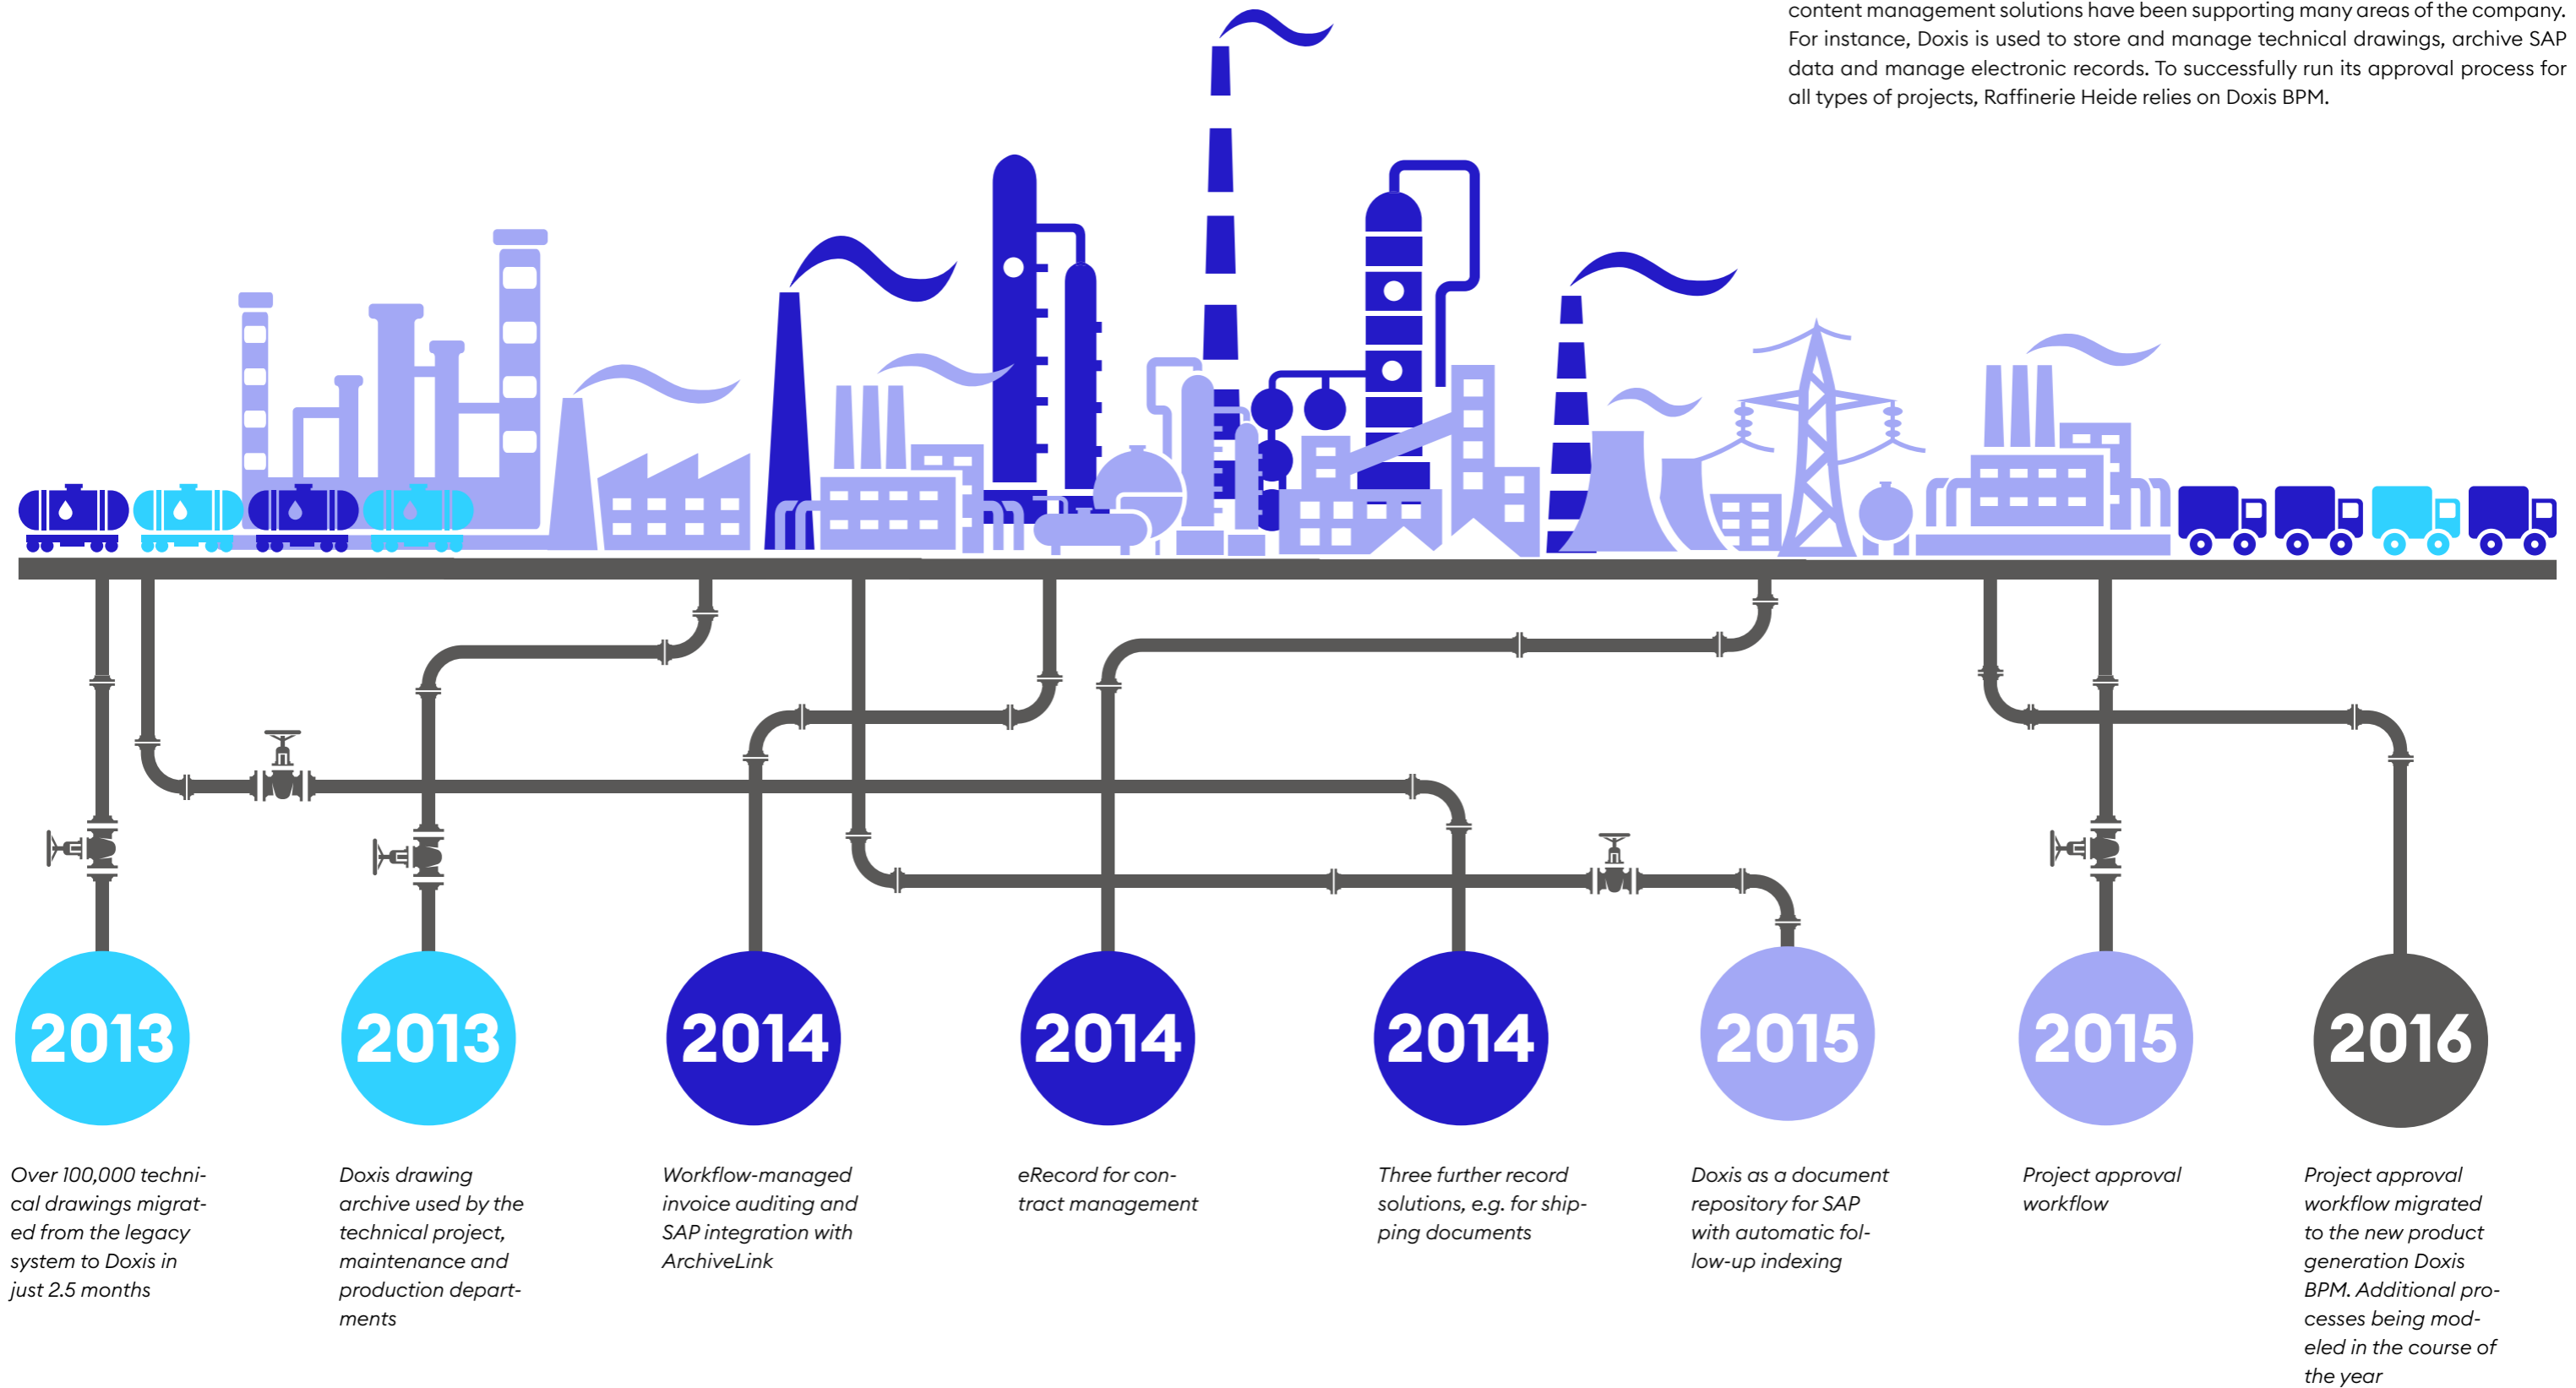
content management solutions have been supporting many areas of the company. For instance, Doxis is used to store and manage technical drawings, archive SAP data and manage electronic records. To successfully run its approval process for all types of projects, Raffinerie Heide relies on Doxis BPM.

2013

Over 100,000 technical drawings migrated from the legacy system to Doxis in just 2.5 months

2013

Doxis drawing archive used by the technical project, maintenance and production departments

2014

Workflow-managed invoice auditing and SAP integration with ArchiveLink

2014

eRecord for contract management

2014

Three further record solutions, e.g. for shipping documents

2015

Doxis as a document repository for SAP with automatic follow-up indexing

2015

Project approval workflow

2016

Project approval workflow migrated to the new product generation Doxis BPM. Additional processes being modeled in the course of the year